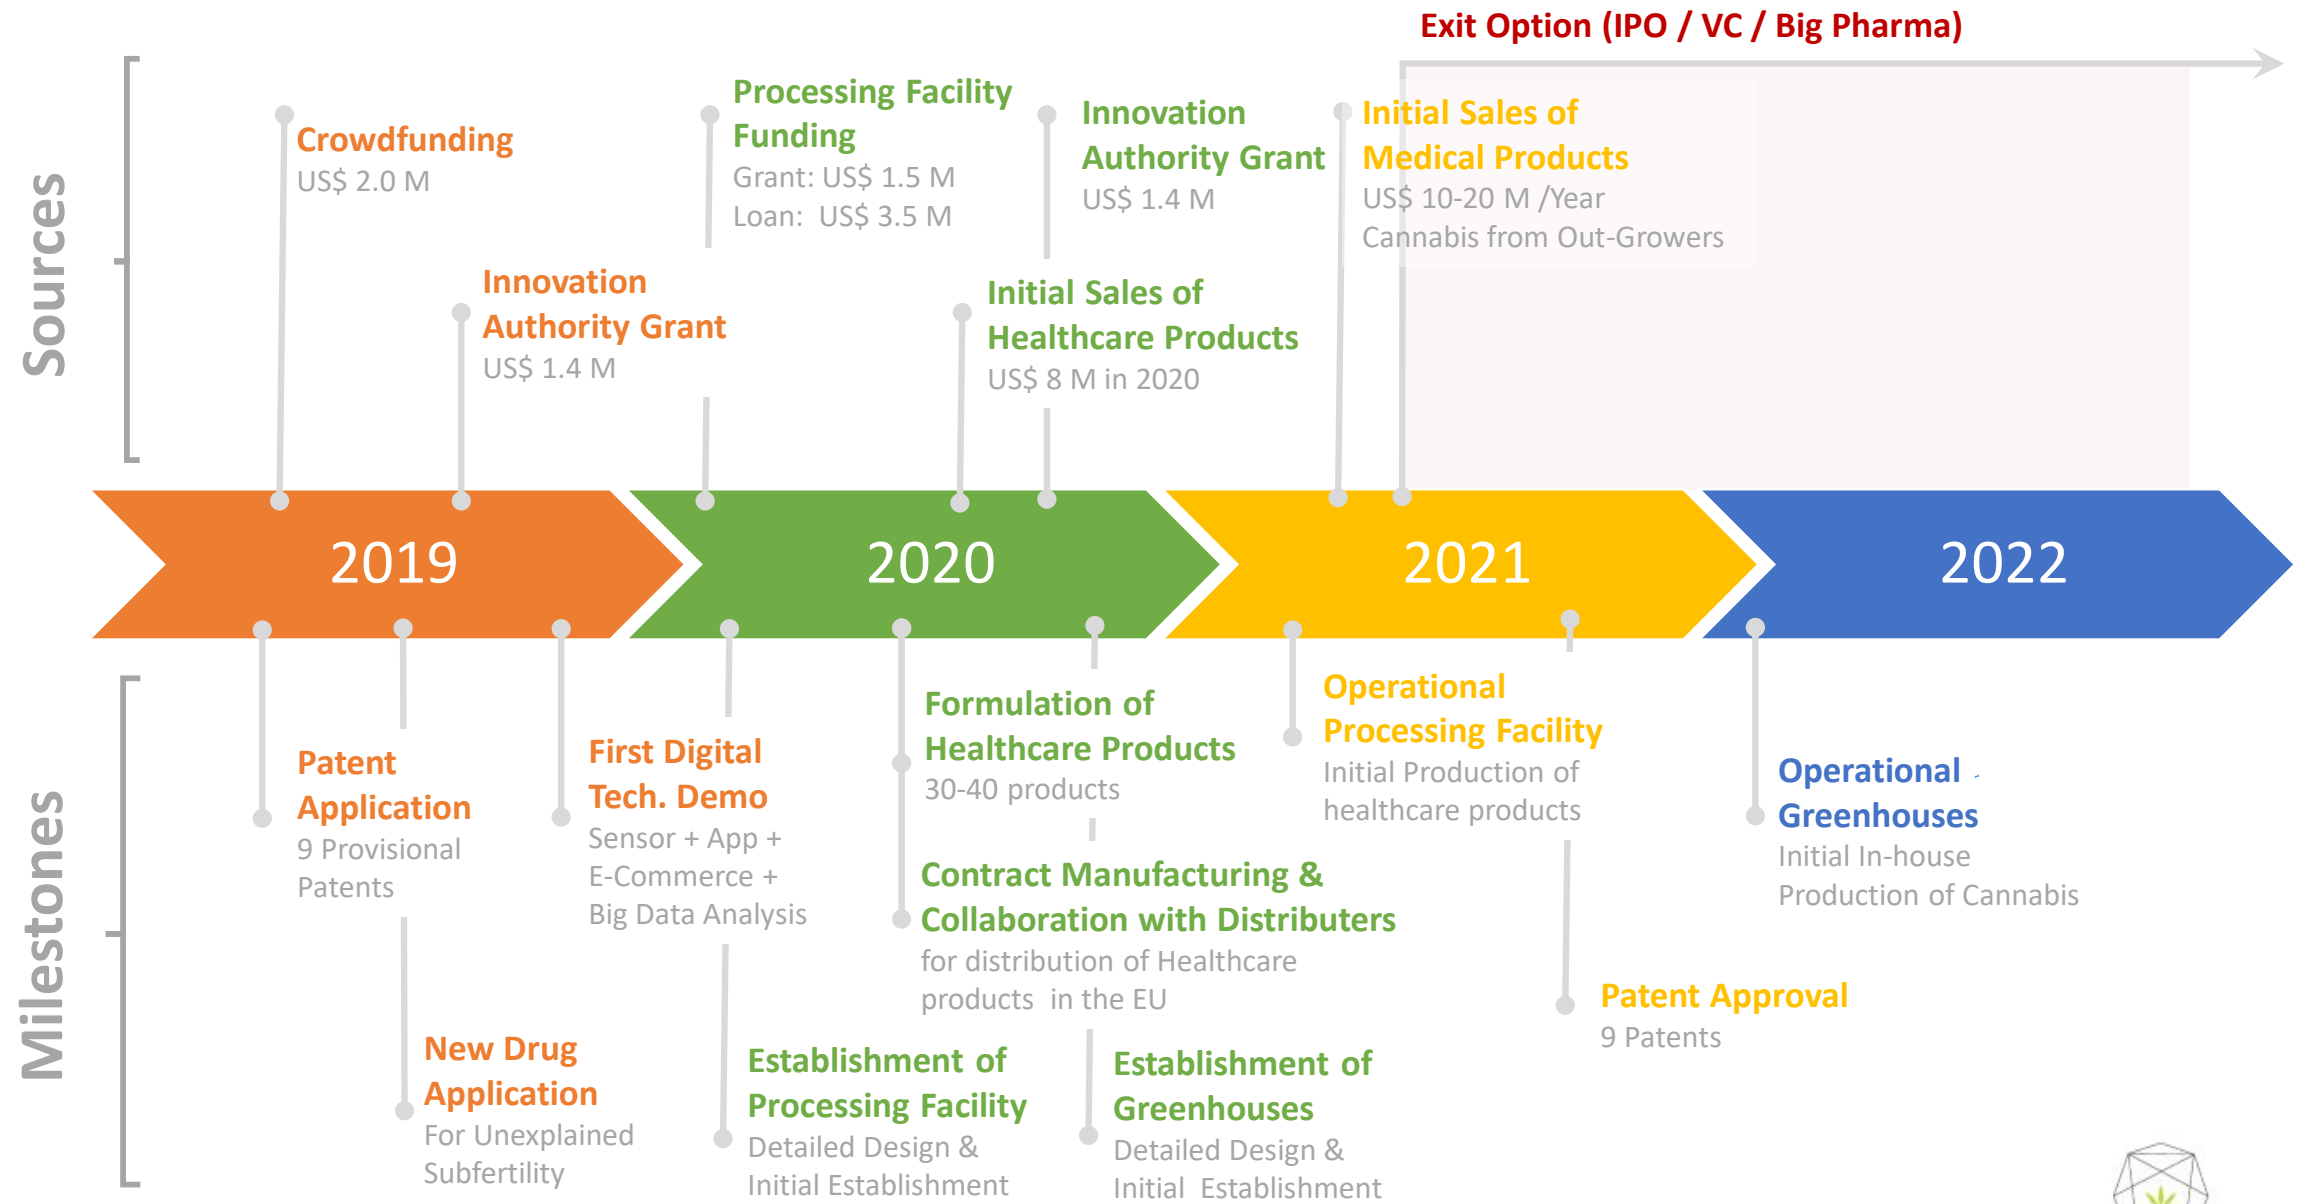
Exit Option (IPO / VC / Big Pharma)

Sources

Crowdfunding
US$ 2.0 M

Innovation Authority Grant
US$ 1.4 M

Processing Facility Funding
Grant: US$ 1.5 M
Loan: US$ 3.5 M

Initial Sales of Healthcare Products
US$ 8 M in 2020

Innovation Authority Grant
US$ 1.4 M

Initial Sales of Medical Products
US$ 10-20 M /Year
Cannabis from Out-Growers

2019

2020

2021

2022

Milestones

Patent Application
9 Provisional Patents

New Drug Application
For Unexplained Subfertility

First Digital Tech. Demo
Sensor + App + E-Commerce + Big Data Analysis

Establishment of Processing Facility
Detailed Design & Initial Establishment

Formulation of Healthcare Products
30-40 products

Contract Manufacturing & Collaboration with Distributers
for distribution of Healthcare products in the EU

Establishment of Greenhouses
Detailed Design & Initial Establishment

Operational Processing Facility
Initial Production of healthcare products

Patent Approval
9 Patents

Operational Greenhouses
Initial In-house Production of Cannabis